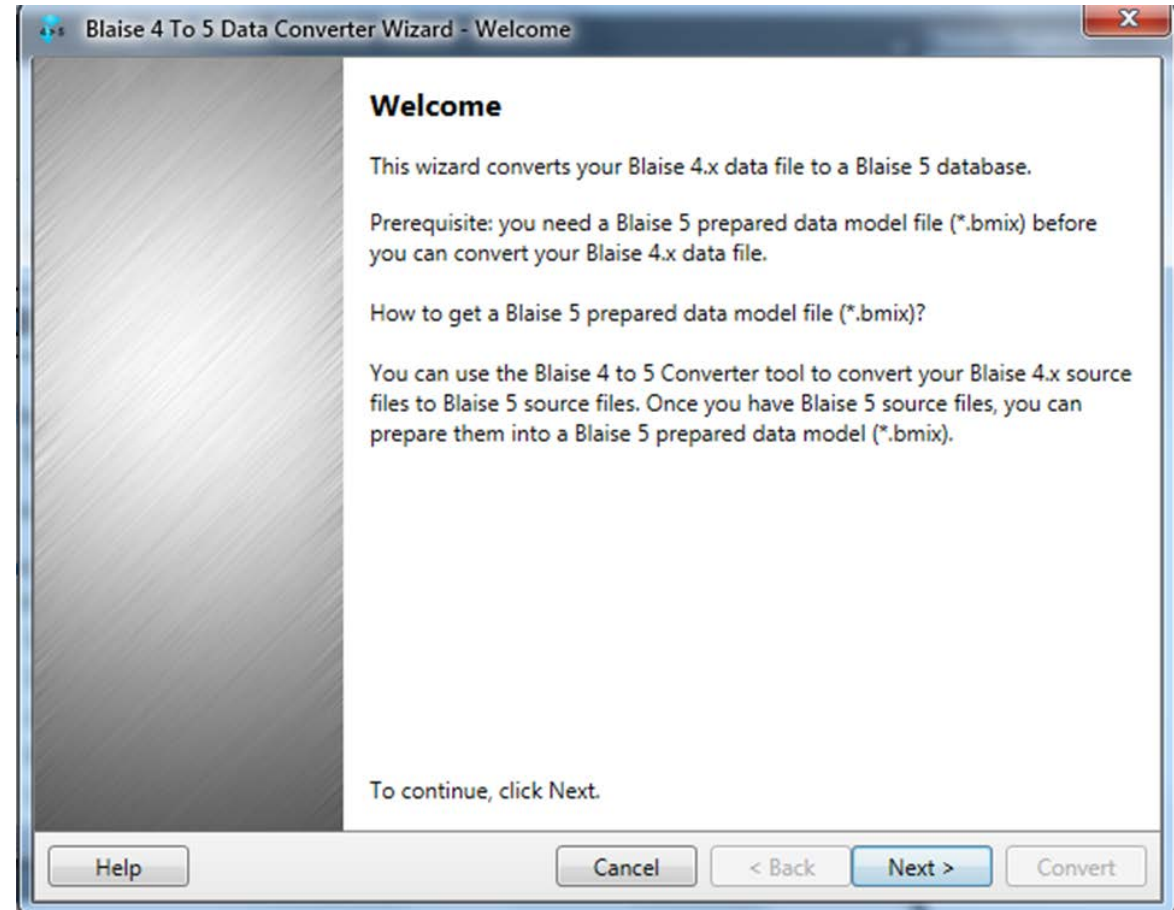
Blaise 4 To 5 Data Converter Wizard - Welcome

Welcome

This wizard converts your Blaise 4.x data file to a Blaise 5 database.

Prerequisite: you need a Blaise 5 prepared data model file (*.bmix) before you can convert your Blaise 4.x data file.

How to get a Blaise 5 prepared data model file (*.bmix)?

You can use the Blaise 4 to 5 Converter tool to convert your Blaise 4.x source files to Blaise 5 source files. Once you have Blaise 5 source files, you can prepare them into a Blaise 5 prepared data model (*.bmix).

To continue, click Next.

Help

Cancel

< Back

Next >

Convert